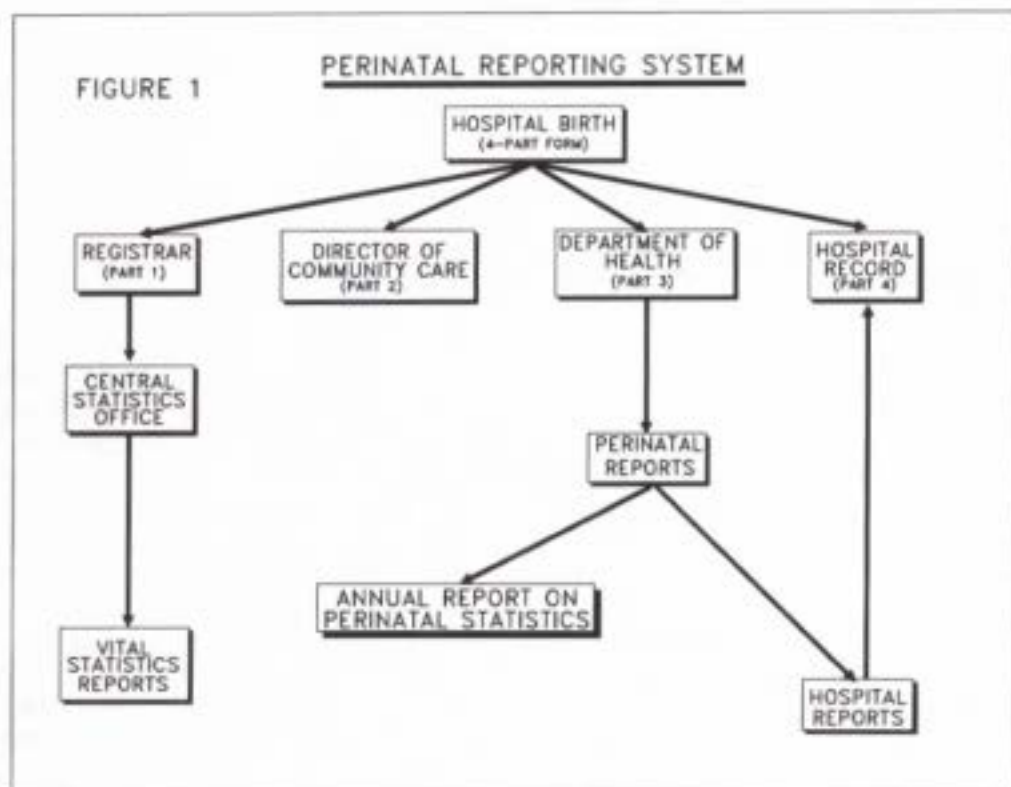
FIGURE 1

PERINATAL REPORTING SYSTEM

HOSPITAL BIRTH
(4-PART FORM)

REGISTRAR
(PART 1)

DIRECTOR OF COMMUNITY CARE
(PART 2)

DEPARTMENT OF HEALTH
(PART 3)

HOSPITAL RECORD
(PART 4)

CENTRAL STATISTICS OFFICE

PERINATAL REPORTS

ANNUAL REPORT ON PERINATAL STATISTICS

VITAL STATISTICS REPORTS

HOSPITAL REPORTS